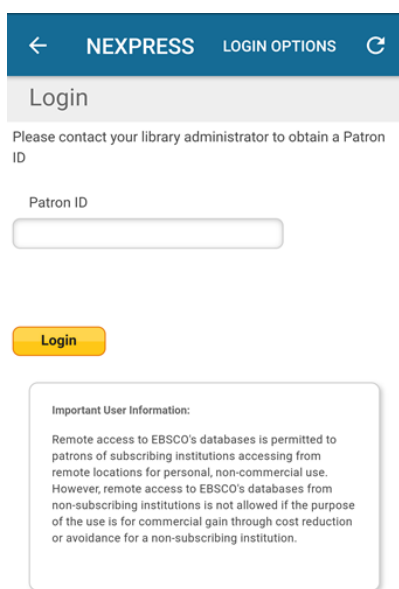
NEXPRESS LOGIN OPTIONS

Login

Please contact your library administrator to obtain a Patron ID

Patron ID

Login

Important User Information:

Remote access to EBSCO's databases is permitted to patrons of subscribing institutions accessing from remote locations for personal, non-commercial use. However, remote access to EBSCO's databases from non-subscribing institutions is not allowed if the purpose of the use is for commercial gain through cost reduction or avoidance for a non-subscribing institution.